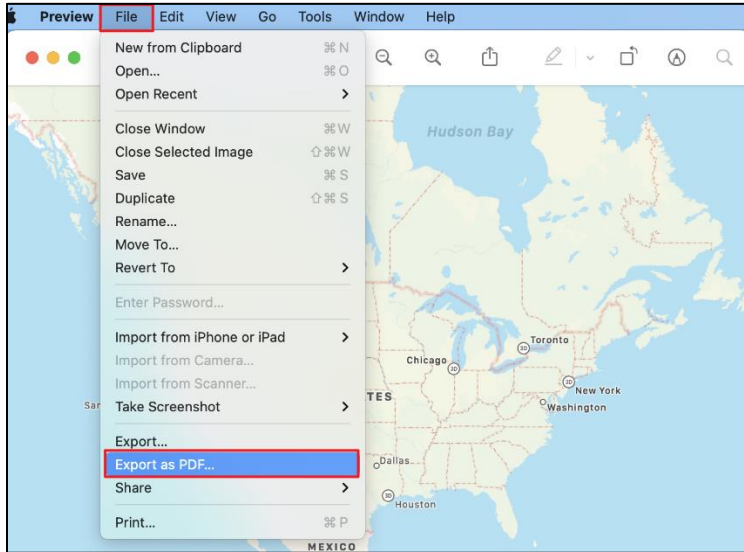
Preview File Edit View Go Tools Window Help

New from Clipboard ⌘N
Open... ⌘O
Open Recent >

Close Window ⌘W
Close Selected Image ⇧⌘W
Save ⌘S
Duplicate ⇧⌘S
Rename...
Move To...
Revert To >

Enter Password...

Import from iPhone or iPad >
Import from Camera...
Import from Scanner...
Take Screenshot >

Export...
Export as PDF...
Share >

Print... ⌘P

Hudson Bay
Toronto
Chicago
New York
Washington
TES
San
Dallas
Houston
MEXICO